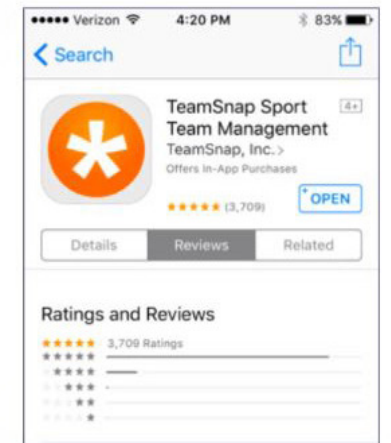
●●●●● Verizon 4:20 PM 83%

< Search

TeamSnap Sport Team Management 4+

TeamSnap, Inc. >

Offers In-App Purchases

★★★★★ (3,709)

OPEN

Details Reviews Related

Ratings and Reviews

★★★★★ 3,709 Ratings

★★★★★

★★★★

★★★

★★

★